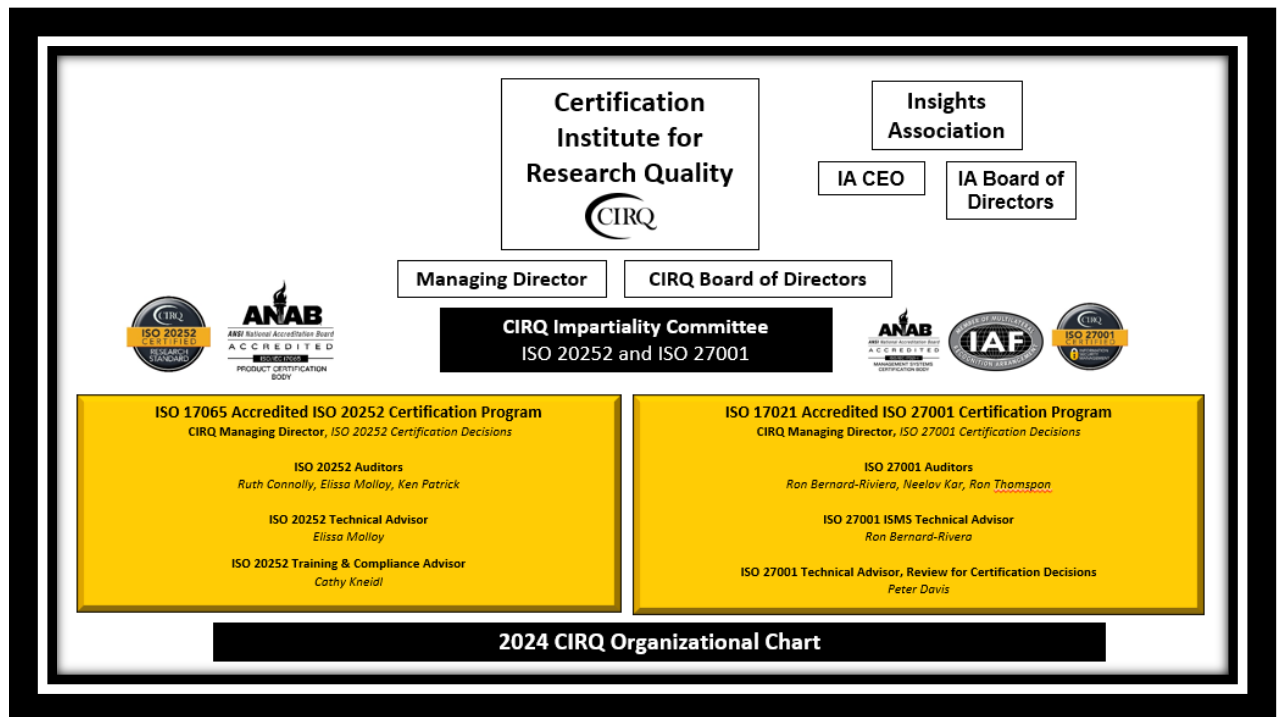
Certification Institute for Research Quality

CIRQ

Insights Association

IA CEO

IA Board of Directors

Managing Director

CIRQ Board of Directors

CIRQ
ISO 20252
CERTIFIED
RESEARCH STANDARD

ANAB
ANSI National Accreditation Board
ACCREDITED
ISO/IEC 17065
PRODUCT CERTIFICATION BODY

CIRQ Impartiality Committee
ISO 20252 and ISO 27001

ANAB
ANSI National Accreditation Board
ACCREDITED
MANAGEMENT SYSTEMS CERTIFICATION BODY

MEMBER OF MULTILATERAL RECOGNITION ARRANGEMENT
IAF

CIRQ
ISO 27001
CERTIFIED

ISO 17065 Accredited ISO 20252 Certification Program
CIRQ Managing Director, ISO 20252 Certification Decisions

ISO 20252 Auditors
Ruth Connolly, Elissa Molloy, Ken Patrick

ISO 20252 Technical Advisor
Elissa Molloy

ISO 20252 Training & Compliance Advisor
Cathy Kneidl

ISO 17021 Accredited ISO 27001 Certification Program
CIRQ Managing Director, ISO 27001 Certification Decisions

ISO 27001 Auditors
Ron Bernard-Riviera, Neelov Kar, Ron Thomspon

ISO 27001 ISMS Technical Advisor
Ron Bernard-Rivera

ISO 27001 Technical Advisor, Review for Certification Decisions
Peter Davis

2024 CIRQ Organizational Chart